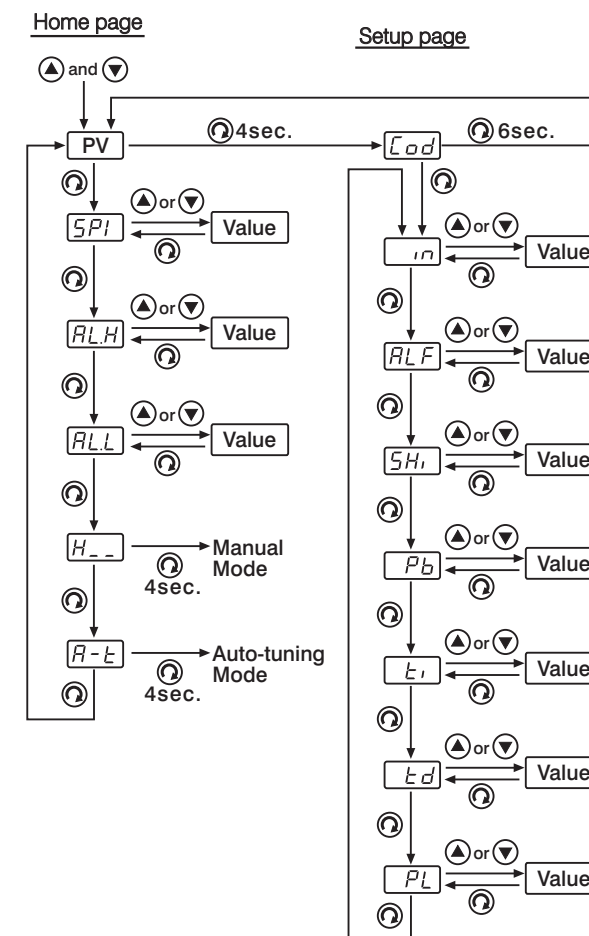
Home page

Setup page

and

PV

4sec.

Cod

6sec.

SP1

or

Value

in

or

Value

ALH

or

Value

ALF

or

Value

ALL

or

Value

SHi

or

Value

H__

Manual Mode

4sec.

Pb

or

Value

A-t

Auto-tuning Mode

4sec.

ti

or

Value

td

or

Value

PL

or

Value